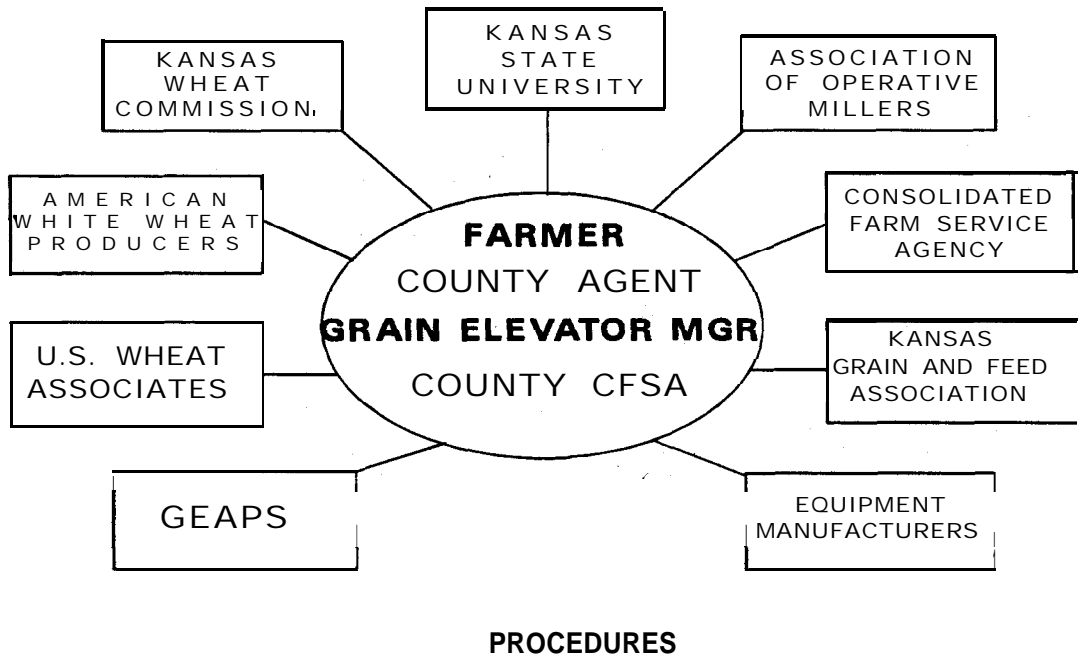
KANSAS WHEAT COMMISSION

KANSAS STATE UNIVERSITY

ASSOCIATION OF OPERATIVE MILLERS

AMERICAN WHITE WHEAT PRODUCERS

FARMER
COUNTY AGENT
GRAIN ELEVATOR MGR
COUNTY CFSA

CONSOLIDATED FARM SERVICE AGENCY

U.S. WHEAT ASSOCIATES

KANSAS GRAIN AND FEED ASSOCIATION

GEAPS

EQUIPMENT MANUFACTURERS

PROCEDURES